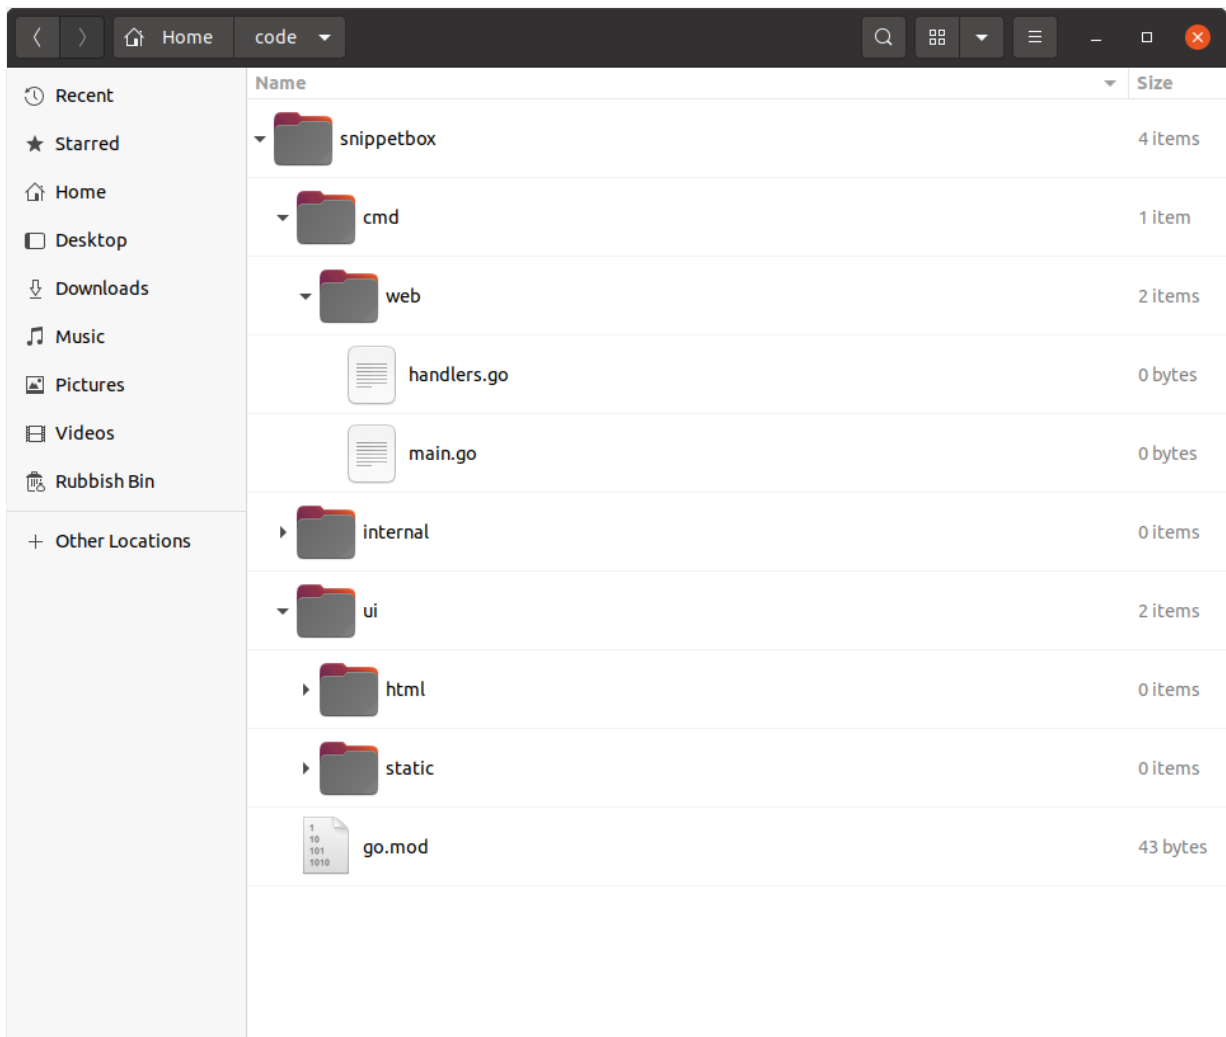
Home code

Recent
Starred
Home
Desktop
Downloads
Music
Pictures
Videos
Rubbish Bin
+ Other Locations

| Name | Size |
|---|---|
| snippetbox | 4 items |
| cmd | 1 item |
| web | 2 items |
| handlers.go | 0 bytes |
| main.go | 0 bytes |
| internal | 0 items |
| ui | 2 items |
| html | 0 items |
| static | 0 items |
| go.mod | 43 bytes |

1
10
101
1010